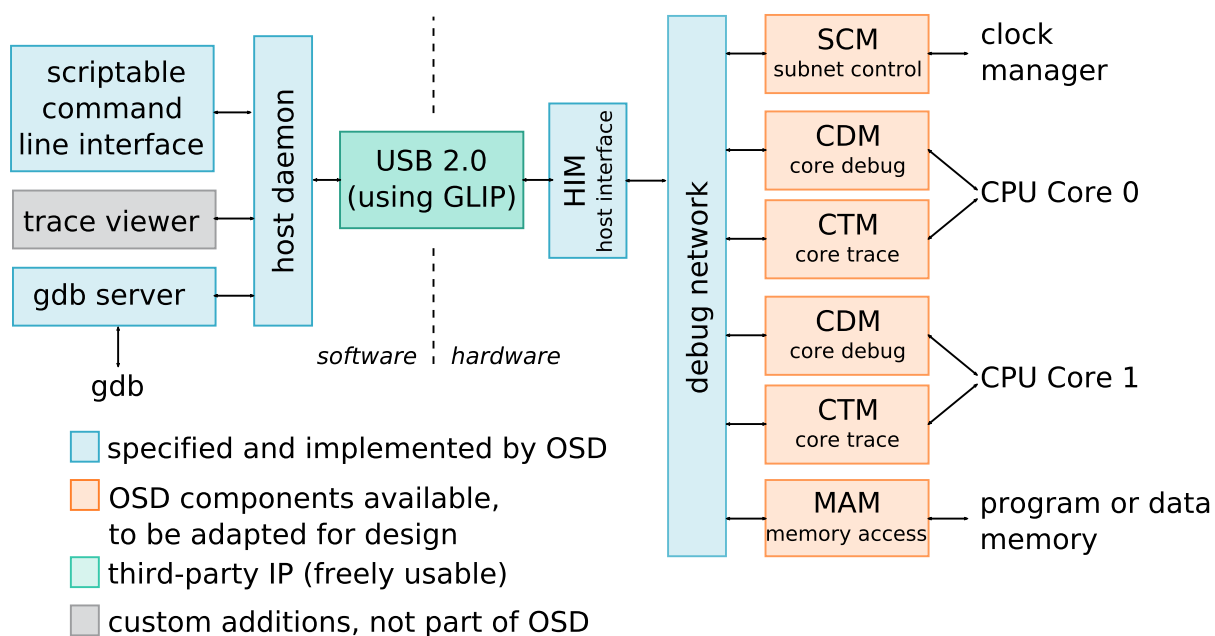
scriptable command line interface

trace viewer

gdb server

gdb

host daemon

USB 2.0 (using GLIP)

software

hardware

HIM host interface

debug network

SCM subnet control

clock manager

CDM core debug

CTM core trace

CPU Core 0

CDM core debug

CTM core trace

CPU Core 1

MAM memory access

program or data memory

specified and implemented by OSD

OSD components available, to be adapted for design

third-party IP (freely usable)

custom additions, not part of OSD